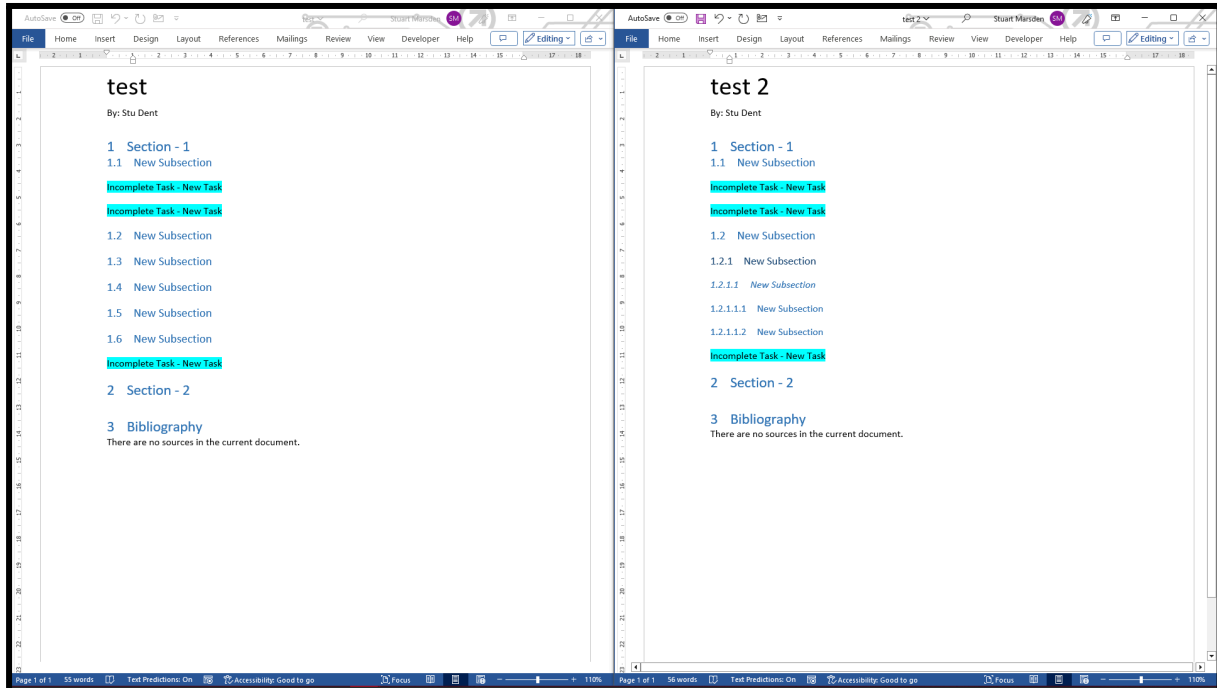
AutoSave Off test Stuart Marsden SM

File Home Insert Design Layout References Mailings Review View Developer Help Editing

test

By: Stu Dent

1 Section - 1
1.1 New Subsection

Incomplete Task - New Task

Incomplete Task - New Task

1.2 New Subsection

1.3 New Subsection

1.4 New Subsection

1.5 New Subsection

1.6 New Subsection

Incomplete Task - New Task

2 Section - 2

3 Bibliography
There are no sources in the current document.

Page 1 of 1 55 words Text Predictions: On Accessibility: Good to go Focus 110%

AutoSave Off test 2 Stuart Marsden SM

File Home Insert Design Layout References Mailings Review View Developer Help Editing

test 2

By: Stu Dent

1 Section - 1
1.1 New Subsection

Incomplete Task - New Task

Incomplete Task - New Task

1.2 New Subsection

1.2.1 New Subsection

1.2.1.1 New Subsection

1.2.1.1.1 New Subsection

1.2.1.1.2 New Subsection

Incomplete Task - New Task

2 Section - 2

3 Bibliography
There are no sources in the current document.

Page 1 of 1 56 words Text Predictions: On Accessibility: Good to go Focus 110%